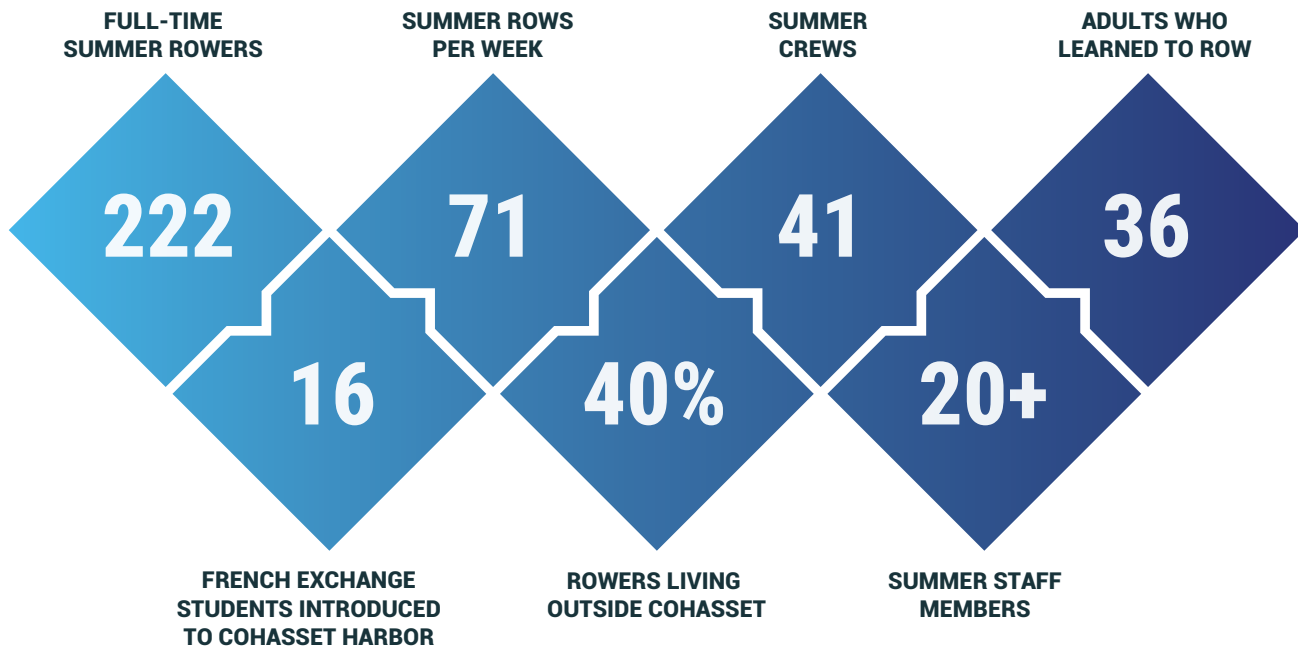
FULL-TIME SUMMER ROWERS

222

SUMMER ROWS PER WEEK

71

SUMMER CREWS

41

ADULTS WHO LEARNED TO ROW

36

16

FRENCH EXCHANGE STUDENTS INTRODUCED TO COHASSET HARBOR

40%

ROWERS LIVING OUTSIDE COHASSET

20+

SUMMER STAFF MEMBERS